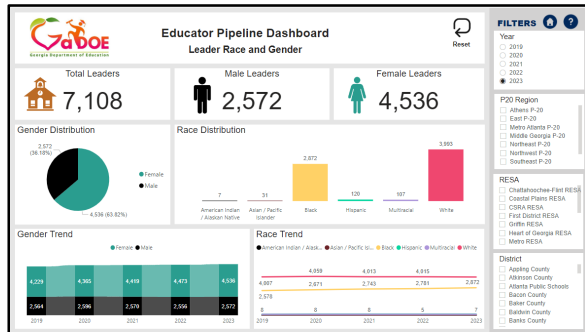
GaDOE
Georgia Department of Education

Educator Pipeline Dashboard
Leader Race and Gender

Reset

FILTERS

Year
2019
2020
2021
2022
2023

P20 Region
Athens P-20
East P-20
Metro Atlanta P-20
Middle Georgia P-20
Northeast P-20
Northwest P-20
Southeast P-20

RESA
Chattahoochee-Flint RESA
Coastal Plains RESA
CSRA RESA
First District RESA
Griffin RESA
Heart of Georgia RESA
Metro RESA

District
Appling County
Atkinson County
Atlanta Public Schools
Bacon County
Baker County
Baldwin County
Banks County

Total Leaders
7,108

Male Leaders
2,572

Female Leaders
4,536

Gender Distribution
2,572 (36.18%)
4,536 (63.82%)
Female
Male

Race Distribution
7
American Indian / Alaskan Native
31
Asian / Pacific Islander
2,872
Black
120
Hispanic
107
Multiracial
3,963
White

Gender Trend
Female Male
4,229
2,564
2019
4,365
2,586
2020
4,419
2,570
2021
4,473
2,556
2022
4,536
2,572
2023

Race Trend
American Indian / Alask... Asian / Pacific Is... Black Hispanic Multiracial White
4,059
4,013
4,015
3,963
4,967
2,671
2,743
2,781
2,872
2,578
8
8
8
5
7
2019
2020
2021
2022
2023